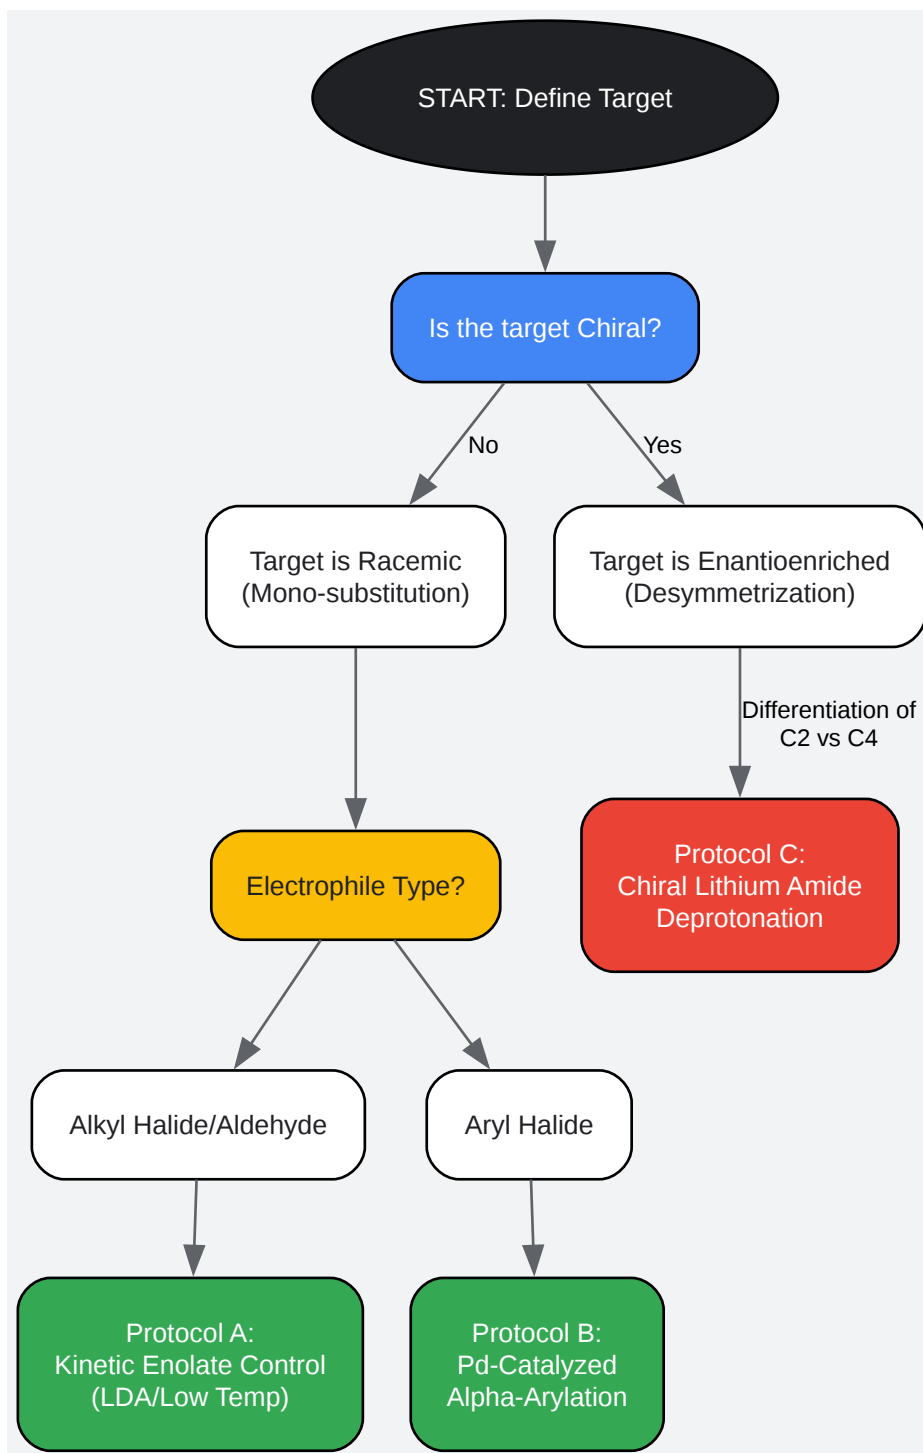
START: Define Target

Is the target Chiral?

No

Yes

Target is Racemic
(Mono-substitution)

Target is Enantioenriched
(Desymmetrization)

Differentiation of
C2 vs C4

Electrophile Type?

Protocol C:
Chiral Lithium Amide
Deprotonation

Alkyl Halide/Aldehyde

Aryl Halide

Protocol A:
Kinetic Enolate Control
(LDA/Low Temp)

Protocol B:
Pd-Catalyzed
Alpha-Arylation